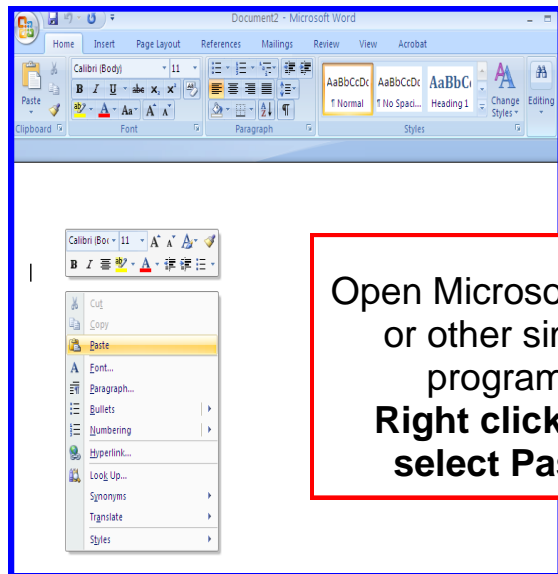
Document2 - Microsoft Word

Home Insert Page Layout References Mailings Review View Acrobat

Paste

Calibri (Body) 11

B I U abe $x_2$ $x^2$

Aa

AaBbCcDc ¶ Normal

AaBbCcDc ¶ No Spaci...

AaBbC Heading 1

Change Styles

Editing

Clipboard Font Paragraph Styles

Calibri (Boc 11

B I U A

Cut

Copy

Paste

Font...

Paragraph...

Bullets

Numbering

Hyperlink...

Look Up...

Synonyms

Translate

Styles

Open Microso
or other sir
program
Right click
select Pa